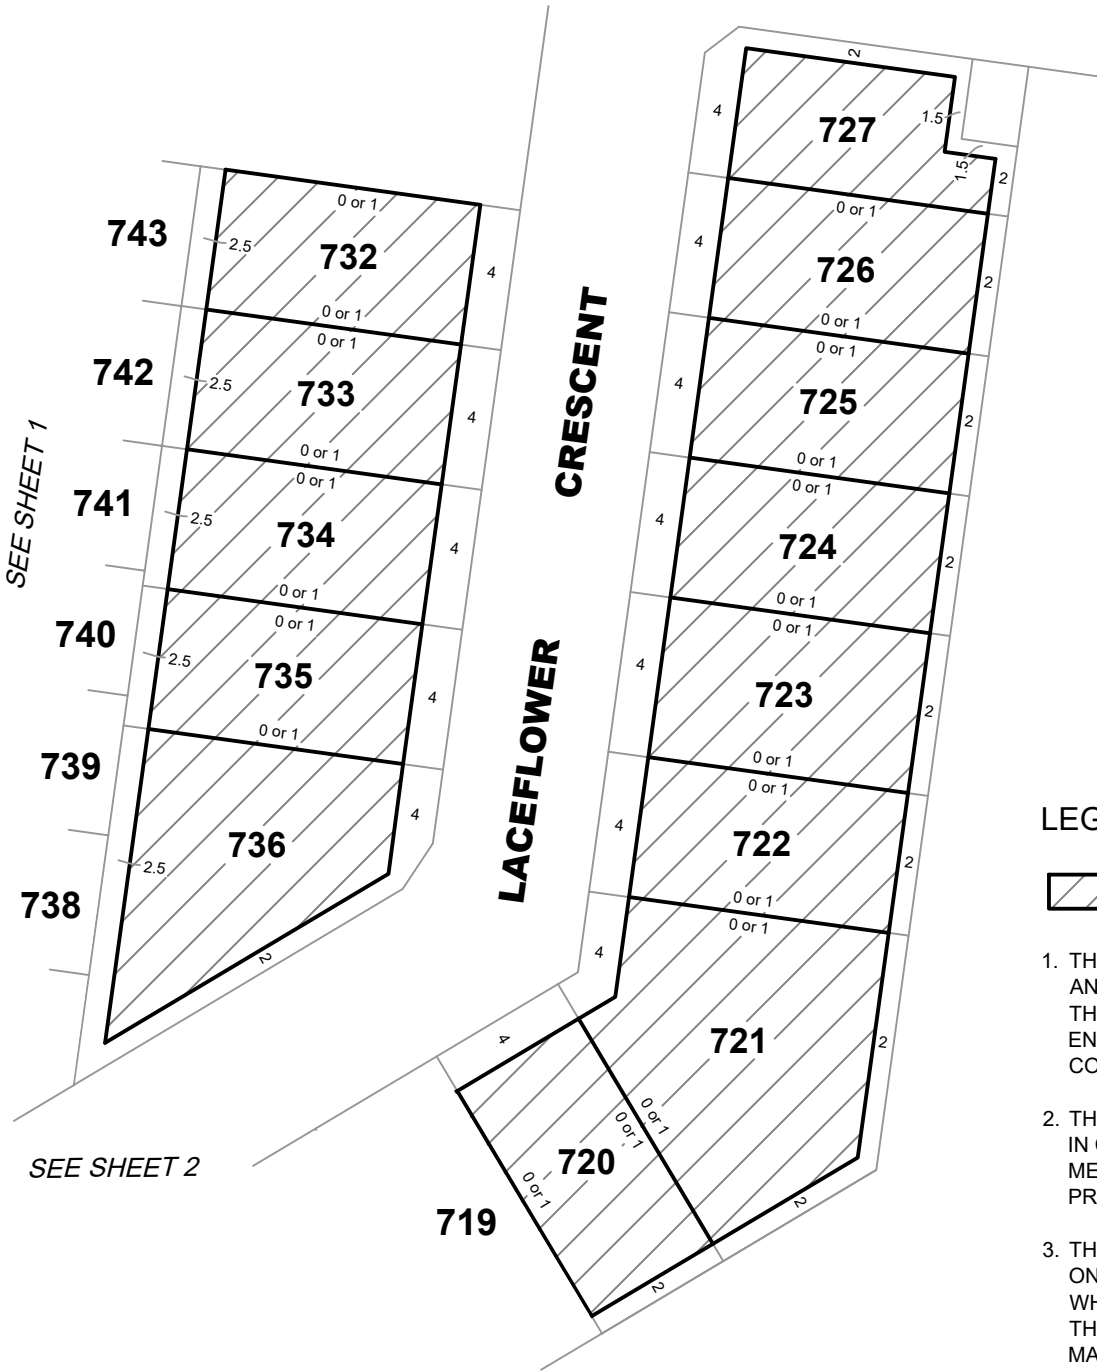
743
742
741
740
739
738
SEE SHEET 1
732
733
734
735
736
2.5
2.5
2.5
2.5
2.5
0 or 1
0 or 1
0 or 1
0 or 1
0 or 1
0 or 1
0 or 1
0 or 1
0 or 1
4
4
4
4
4
2
CRESCENT
LACEFLOWER
727
726
725
724
723
722
721
720
719
2
1.5
1.5
2
4
4
4
4
4
4
4
4
0 or 1
0 or 1
0 or 1
0 or 1
0 or 1
0 or 1
0 or 1
0 or 1
0 or 1
0 or 1
0 or 1
0 or 1
0 or 1
0 or 1
0 or 1
0 or 1
2
2
2
2
2
2
2
2
2
2
4
SEE SHEET 2
LEG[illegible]
1. TH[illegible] AN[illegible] TH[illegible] EN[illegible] CO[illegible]
2. TH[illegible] IN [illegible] ME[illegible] PR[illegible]
3. TH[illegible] ON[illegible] WH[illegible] TH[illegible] MA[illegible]